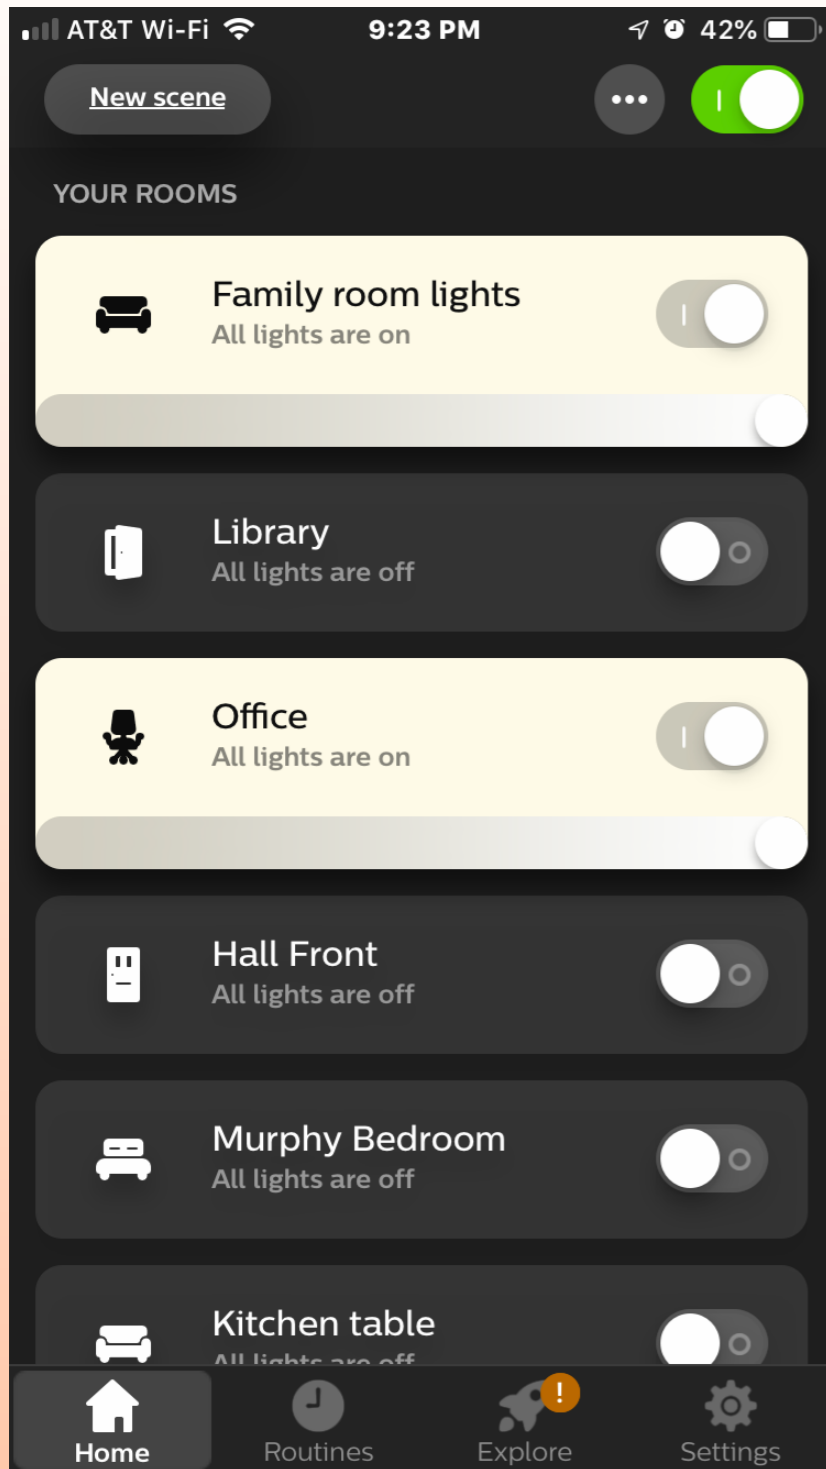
AT&T Wi-Fi 9:23 PM 42%

New scene

YOUR ROOMS

Family room lights
All lights are on

Library
All lights are off

Office
All lights are on

Hall Front
All lights are off

Murphy Bedroom
All lights are off

Kitchen table
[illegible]

Home
Routines
!
Explore
Settings